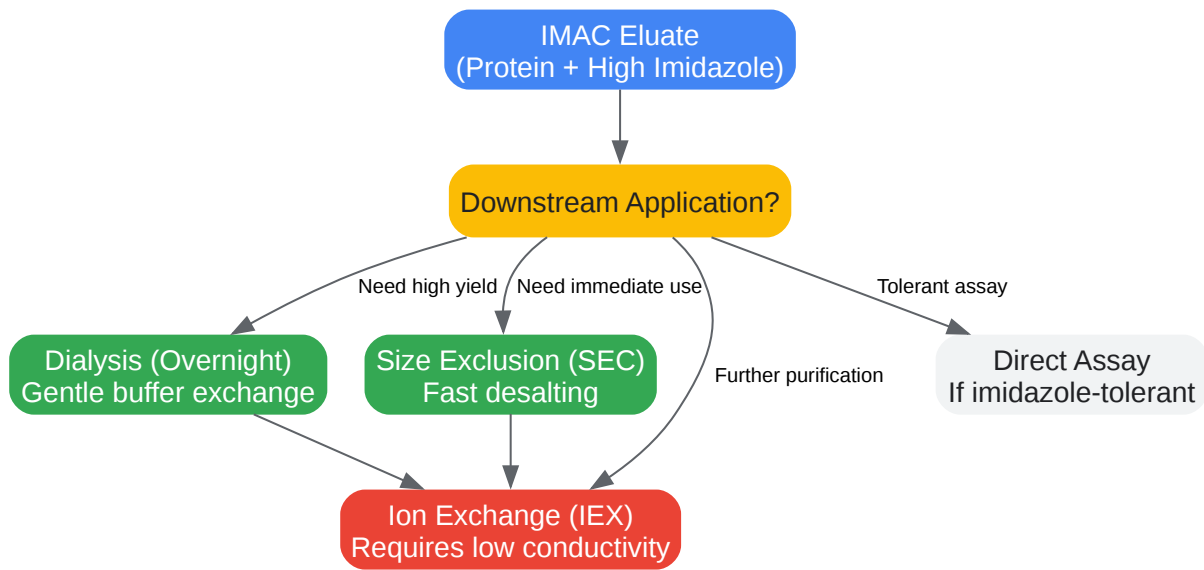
IMAC Eluate
(Protein + High Imidazole)

Downstream Application?

Need high yield

Need immediate use

Tolerant assay

Dialysis (Overnight)
Gentle buffer exchange

Size Exclusion (SEC)
Fast desalting

Further purification

Direct Assay
If imidazole-tolerant

Ion Exchange (IEX)
Requires low conductivity